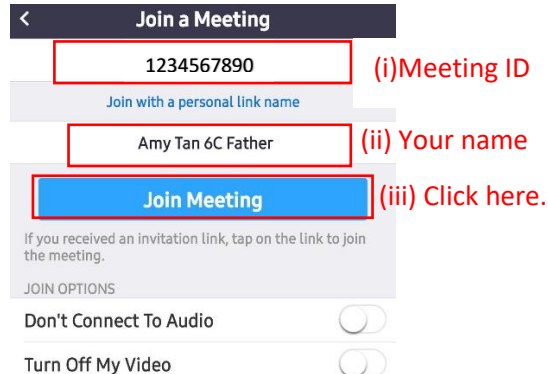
<
Join a Meeting

1234567890
(i)Meeting ID

Join with a personal link name

Amy Tan 6C Father
(ii) Your name

Join Meeting
(iii) Click here.

If you received an invitation link, tap on the link to join the meeting.

JOIN OPTIONS

Don't Connect To Audio

Turn Off My Video